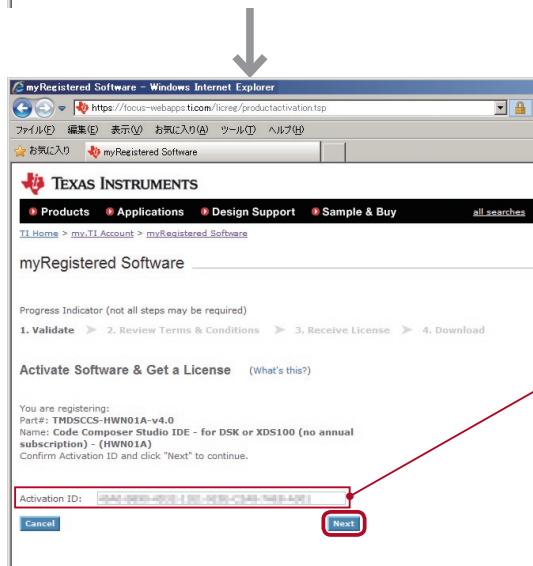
myRegistered Software - Windows Internet Explorer

https://focus-webapps.ti.com/licreg/productactivation.tsp

ファイル(F) 編集(E) 表示(V) お気に入り(A) ツール(T) ヘルプ(H)

お気に入り myRegistered Software

TEXAS INSTRUMENTS

Products Applications Design Support Sample & Buy all searches

TI Home > my.TI Account > myRegistered Software

myRegistered Software

Progress Indicator (not all steps may be required)

1. Validate 2. Review Terms & Conditions 3. Receive License 4. Download

Activate Software & Get a License (What's this?)

You are registering:
Part#: TMDSCCS-HWN01A-v4.0
Name: Code Composer Studio IDE - for DSK or XDS100 (no annual subscription) - (HWN01A)
Confirm Activation ID and click "Next" to continue.

Activation ID: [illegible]

Cancel

Next